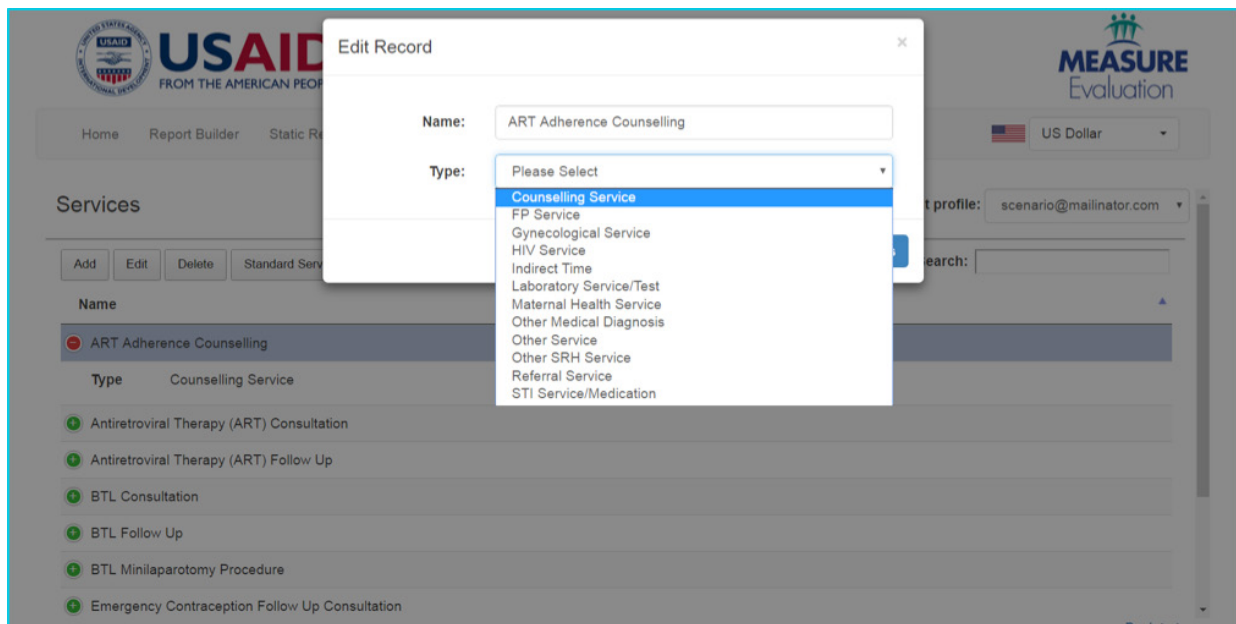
UNITED STATES AGENCY INTERNATIONAL DEVELOPMENT
USAID
USAID
FROM THE AMERICAN PEOP

MEASURE
Evaluation

Home Report Builder Static R

US Dollar

Edit Record ×

Name: ART Adherence Counselling

Type: Please Select

Counselling Service
FP Service
Gynecological Service
HIV Service
Indirect Time
Laboratory Service/Test
Maternal Health Service
Other Medical Diagnosis
Other Service
Other SRH Service
Referral Service
STI Service/Medication

Services

t profile: scenario@mailinator.com

Add Edit Delete Standard Serv

earch:

Name

ART Adherence Counselling

Type Counselling Service

Antiretroviral Therapy (ART) Consultation

Antiretroviral Therapy (ART) Follow Up

BTL Consultation

BTL Follow Up

BTL Minilaparotomy Procedure

Emergency Contraception Follow Up Consultation